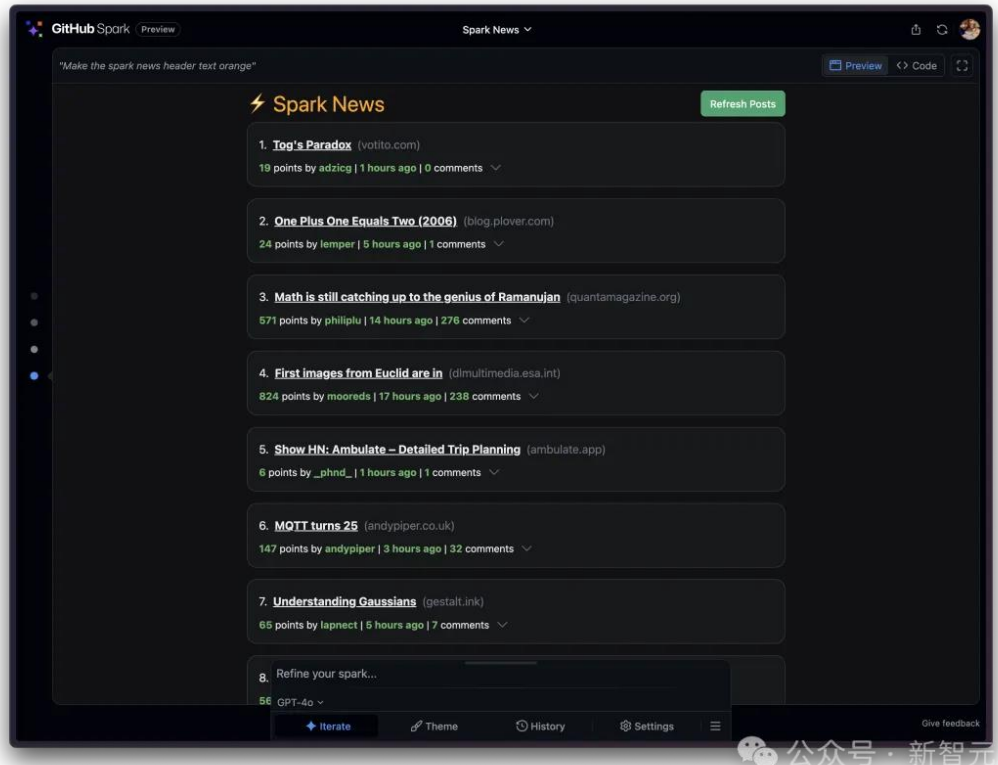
GitHub Spark Preview

Spark News

"Make the spark news header text orange"

Preview <> Code

⚡ Spark News

Refresh Posts

1. Tog's Paradox (votito.com)
19 points by adzicg | 1 hours ago | 0 comments

2. One Plus One Equals Two (2006) (blog.plover.com)
24 points by lemper | 5 hours ago | 1 comments

3. Math is still catching up to the genius of Ramanujan (quantamagazine.org)
571 points by philiplu | 14 hours ago | 276 comments

4. First images from Euclid are in (dlmultimedia.esa.int)
824 points by mooreds | 17 hours ago | 238 comments

5. Show HN: Ambulate – Detailed Trip Planning (ambulate.app)
6 points by _phnd_ | 1 hours ago | 1 comments

6. MQTT turns 25 (andypiper.co.uk)
147 points by andypiper | 3 hours ago | 32 comments

7. Understanding Gaussians (gestalt.ink)
65 points by lapnect | 5 hours ago | 7 comments

8. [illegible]
56 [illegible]

Refine your spark...

GPT-4o

Iterate Theme History Settings

Give feedback

公众号 · 新智元